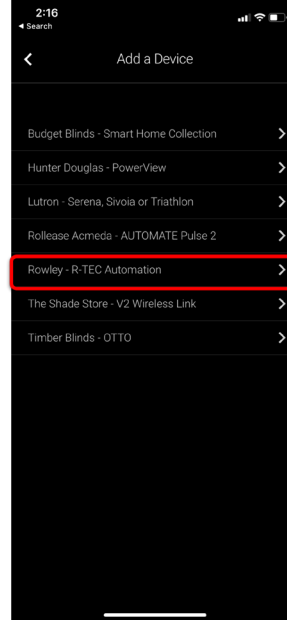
2:16
◂ Search

Add a Device

Budget Blinds - Smart Home Collection

Hunter Douglas - PowerView

Lutron - Serena, Sivoia or Triathlon

Rollease Acmeda - AUTOMATE Pulse 2

Rowley - R-TEC Automation

The Shade Store - V2 Wireless Link

Timber Blinds - OTTO